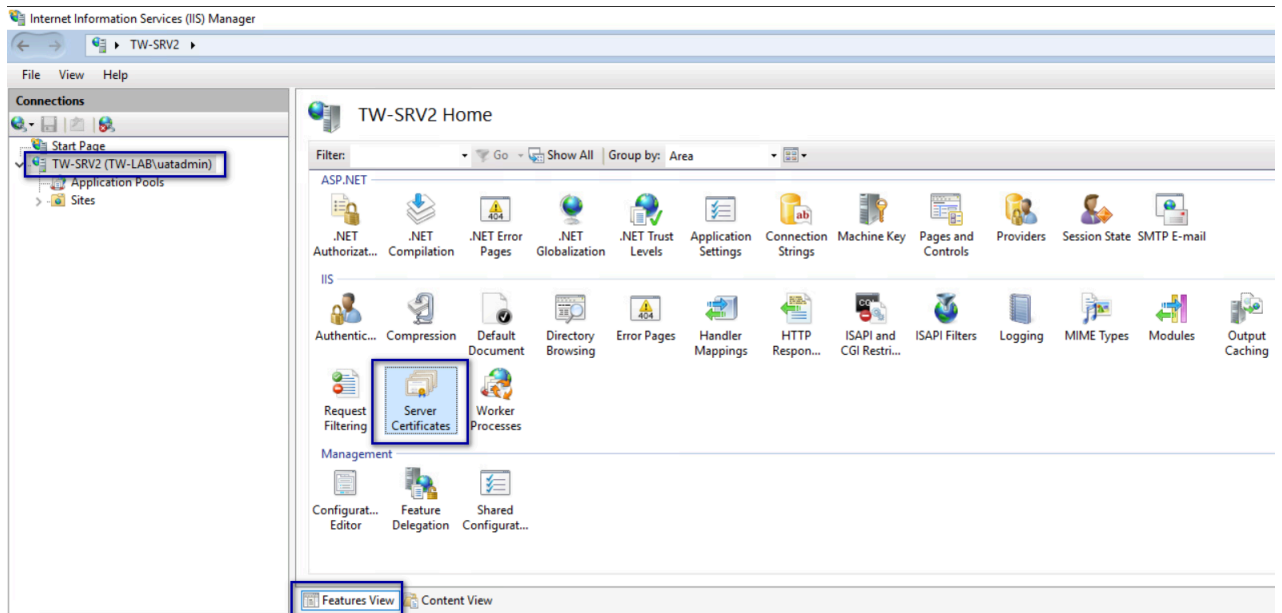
Internet Information Services (IIS) Manager

TW-SRV2 ▸

File View Help

Connections

Start Page
TW-SRV2 (TW-LAB\uatadmin)
Application Pools
Sites

TW-SRV2 Home

Filter: Go Show All Group by: Area

ASP.NET

.NET Authorizat...
.NET Compilation
.NET Error Pages
.NET Globalization
.NET Trust Levels
Application Settings
Connection Strings
Machine Key
Pages and Controls
Providers
Session State
SMTP E-mail

IIS

Authentic...
Compression
Default Document
Directory Browsing
Error Pages
Handler Mappings
HTTP Respon...
ISAPI and CGI Restri...
ISAPI Filters
Logging
MIME Types
Modules
Output Caching
Request Filtering
Server Certificates
Worker Processes

Management

Configurat... Editor
Feature Delegation
Shared Configurat...

Features View
Content View